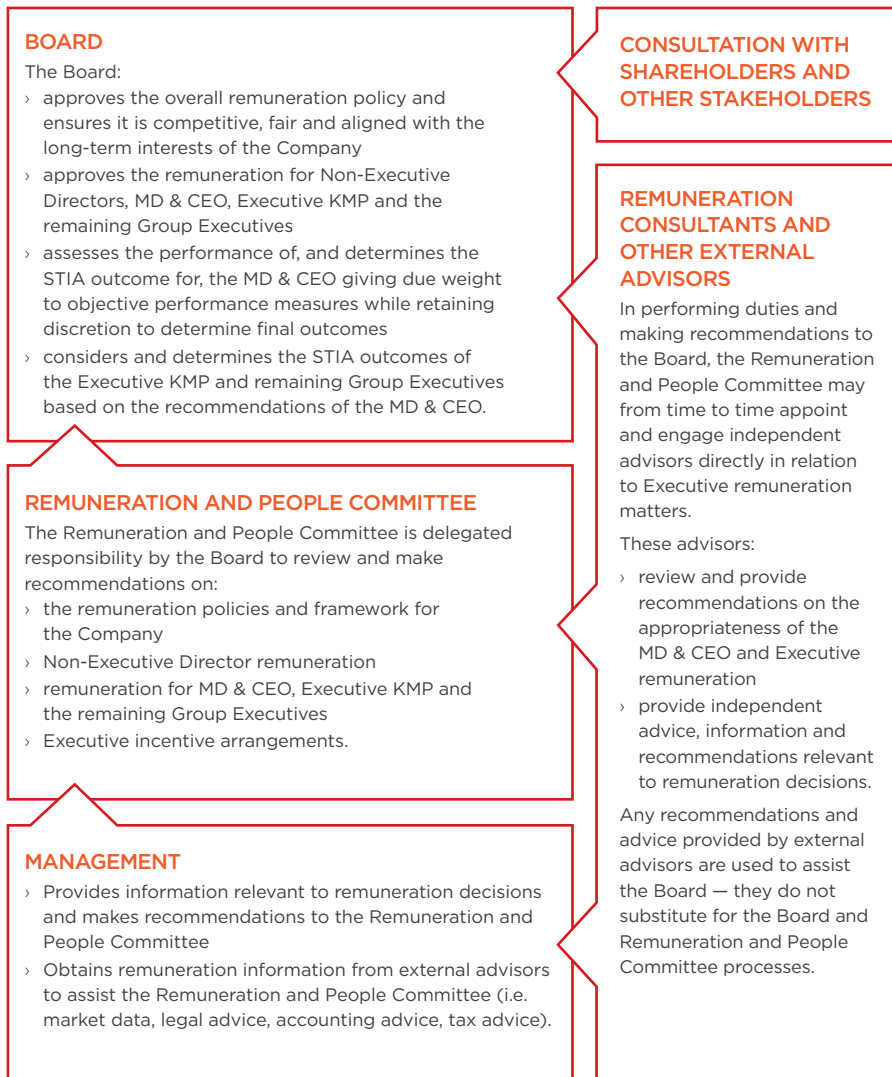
BOARD

The Board:

› approves the overall remuneration policy and ensures it is competitive, fair and aligned with the long-term interests of the Company

› approves the remuneration for Non-Executive Directors, MD & CEO, Executive KMP and the remaining Group Executives

› assesses the performance of, and determines the STIA outcome for, the MD & CEO giving due weight to objective performance measures while retaining discretion to determine final outcomes

› considers and determines the STIA outcomes of the Executive KMP and remaining Group Executives based on the recommendations of the MD & CEO.

REMUNERATION AND PEOPLE COMMITTEE

The Remuneration and People Committee is delegated responsibility by the Board to review and make recommendations on:

› the remuneration policies and framework for the Company

› Non-Executive Director remuneration

› remuneration for MD & CEO, Executive KMP and the remaining Group Executives

› Executive incentive arrangements.

MANAGEMENT

› Provides information relevant to remuneration decisions and makes recommendations to the Remuneration and People Committee

› Obtains remuneration information from external advisors to assist the Remuneration and People Committee (i.e. market data, legal advice, accounting advice, tax advice).

CONSULTATION WITH SHAREHOLDERS AND OTHER STAKEHOLDERS

REMUNERATION CONSULTANTS AND OTHER EXTERNAL ADVISORS

In performing duties and making recommendations to the Board, the Remuneration and People Committee may from time to time appoint and engage independent advisors directly in relation to Executive remuneration matters.

These advisors:

› review and provide recommendations on the appropriateness of the MD & CEO and Executive remuneration

› provide independent advice, information and recommendations relevant to remuneration decisions.

Any recommendations and advice provided by external advisors are used to assist the Board — they do not substitute for the Board and Remuneration and People Committee processes.